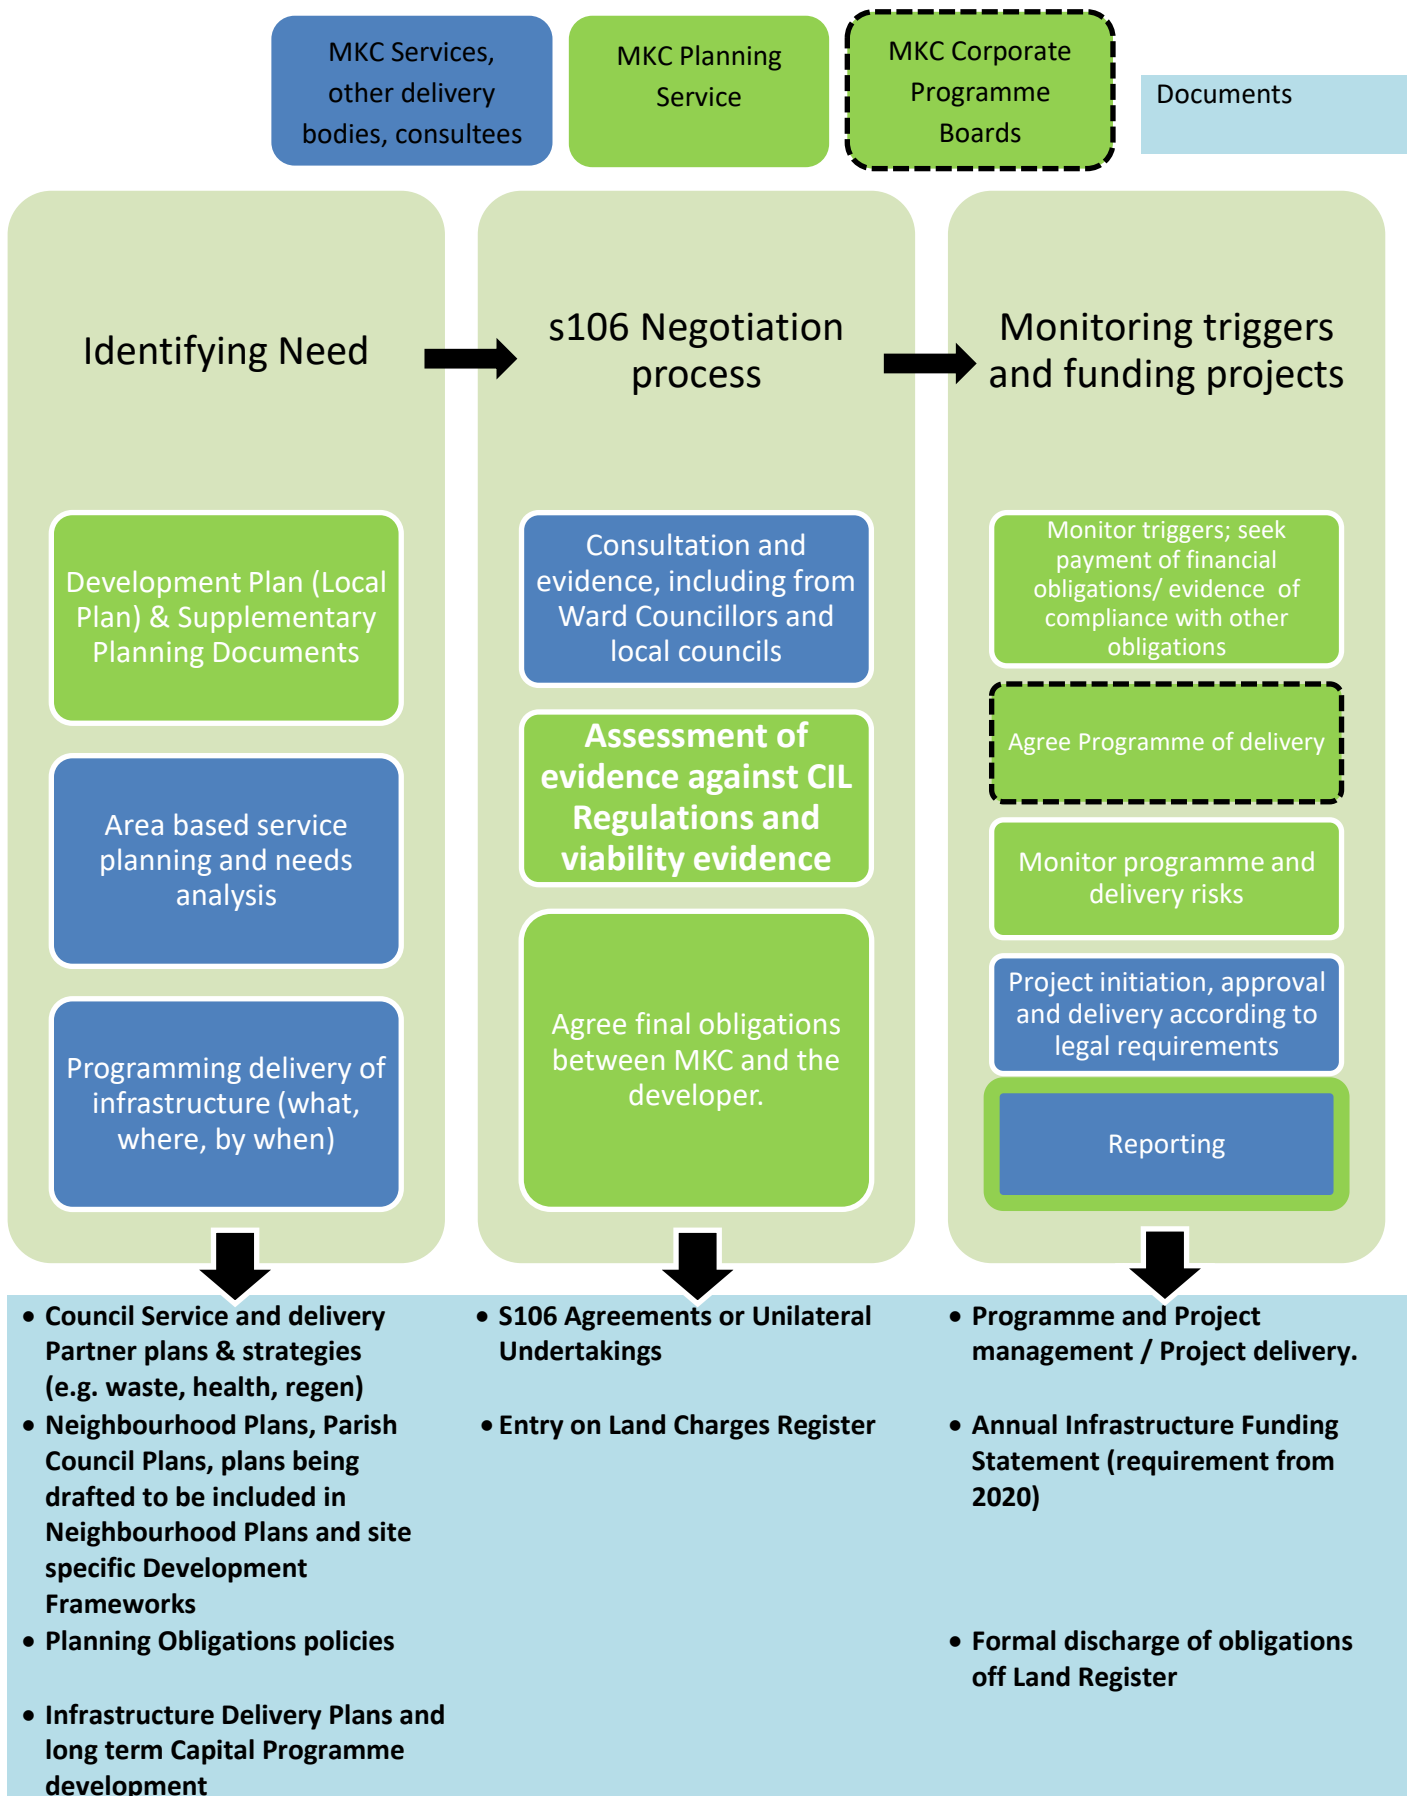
MKC Services, other delivery bodies, consultees

MKC Planning Service

MKC Corporate Programme Boards

Documents

Identifying Need

s106 Negotiation process

Monitoring triggers and funding projects

Development Plan (Local Plan) & Supplementary Planning Documents

Area based service planning and needs analysis

Programming delivery of infrastructure (what, where, by when)

Consultation and evidence, including from Ward Councillors and local councils

Assessment of evidence against CIL Regulations and viability evidence

Agree final obligations between MKC and the developer.

Monitor triggers; seek payment of financial obligations/ evidence of compliance with other obligations

Agree Programme of delivery

Monitor programme and delivery risks

Project initiation, approval and delivery according to legal requirements

Reporting

• Council Service and delivery Partner plans & strategies (e.g. waste, health, regen)
• Neighbourhood Plans, Parish Council Plans, plans being drafted to be included in Neighbourhood Plans and site specific Development Frameworks
• Planning Obligations policies
• Infrastructure Delivery Plans and long term Capital Programme development

• S106 Agreements or Unilateral Undertakings
• Entry on Land Charges Register

• Programme and Project management / Project delivery.
• Annual Infrastructure Funding Statement (requirement from 2020)
• Formal discharge of obligations off Land Register